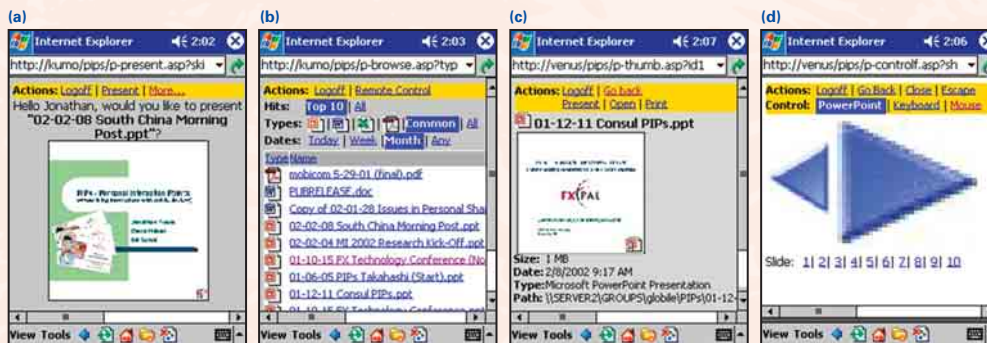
(a)

Internet Explorer 2:02

http://kumo/pips/p-present.asp?ski

Actions: Logoff | Present | More...

Hello Jonathan, would you like to present "02-02-08 South China Morning Post.ppt"?

PIPs - Personal Information Pointers

View Tools

(b)

Internet Explorer 2:03

http://kumo/pips/p-browse.asp?typ

Actions: Logoff | Remote Control

Hits: Top 10 | All

Types: Common | All

Dates: Today | Week | Month | Any

Type Name

mobicom 5-29-01 (final).pdf

PUBRELEASE.doc

Copy of 02-01-28 Issues in Personal Sha

02-02-08 South China Morning Post.ppt

02-02-04 MI 2002 Research Kick-Off.ppt

01-10-15 FX Technology Conference (No

01-06-05 PIPs Takahashi (Start).ppt

01-12-11 Consul PIPs.ppt

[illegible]

View Tools

(c)

Internet Explorer 2:07

http://venus/pips/p-thumb.asp?id1

Actions: Logoff | Go back Present | Open | Print

01-12-11 Consul PIPs.ppt

FX PAL

Size: 1 MB

Date: 2/8/2002 9:17 AM

Type: Microsoft PowerPoint Presentation

Path: \\SERVER2\GROUPS\globile\PIPs\01-12-

View Tools

(d)

Internet Explorer 2:06

http://venus/pips/p-controlf.asp?sh

Actions: Logoff | Go Back | Close | Escape

Control: PowerPoint | Keyboard | Mouse

Slide: 1| 2| 3| 4| 5| 6| 7| 8| 9| 10

View Tools